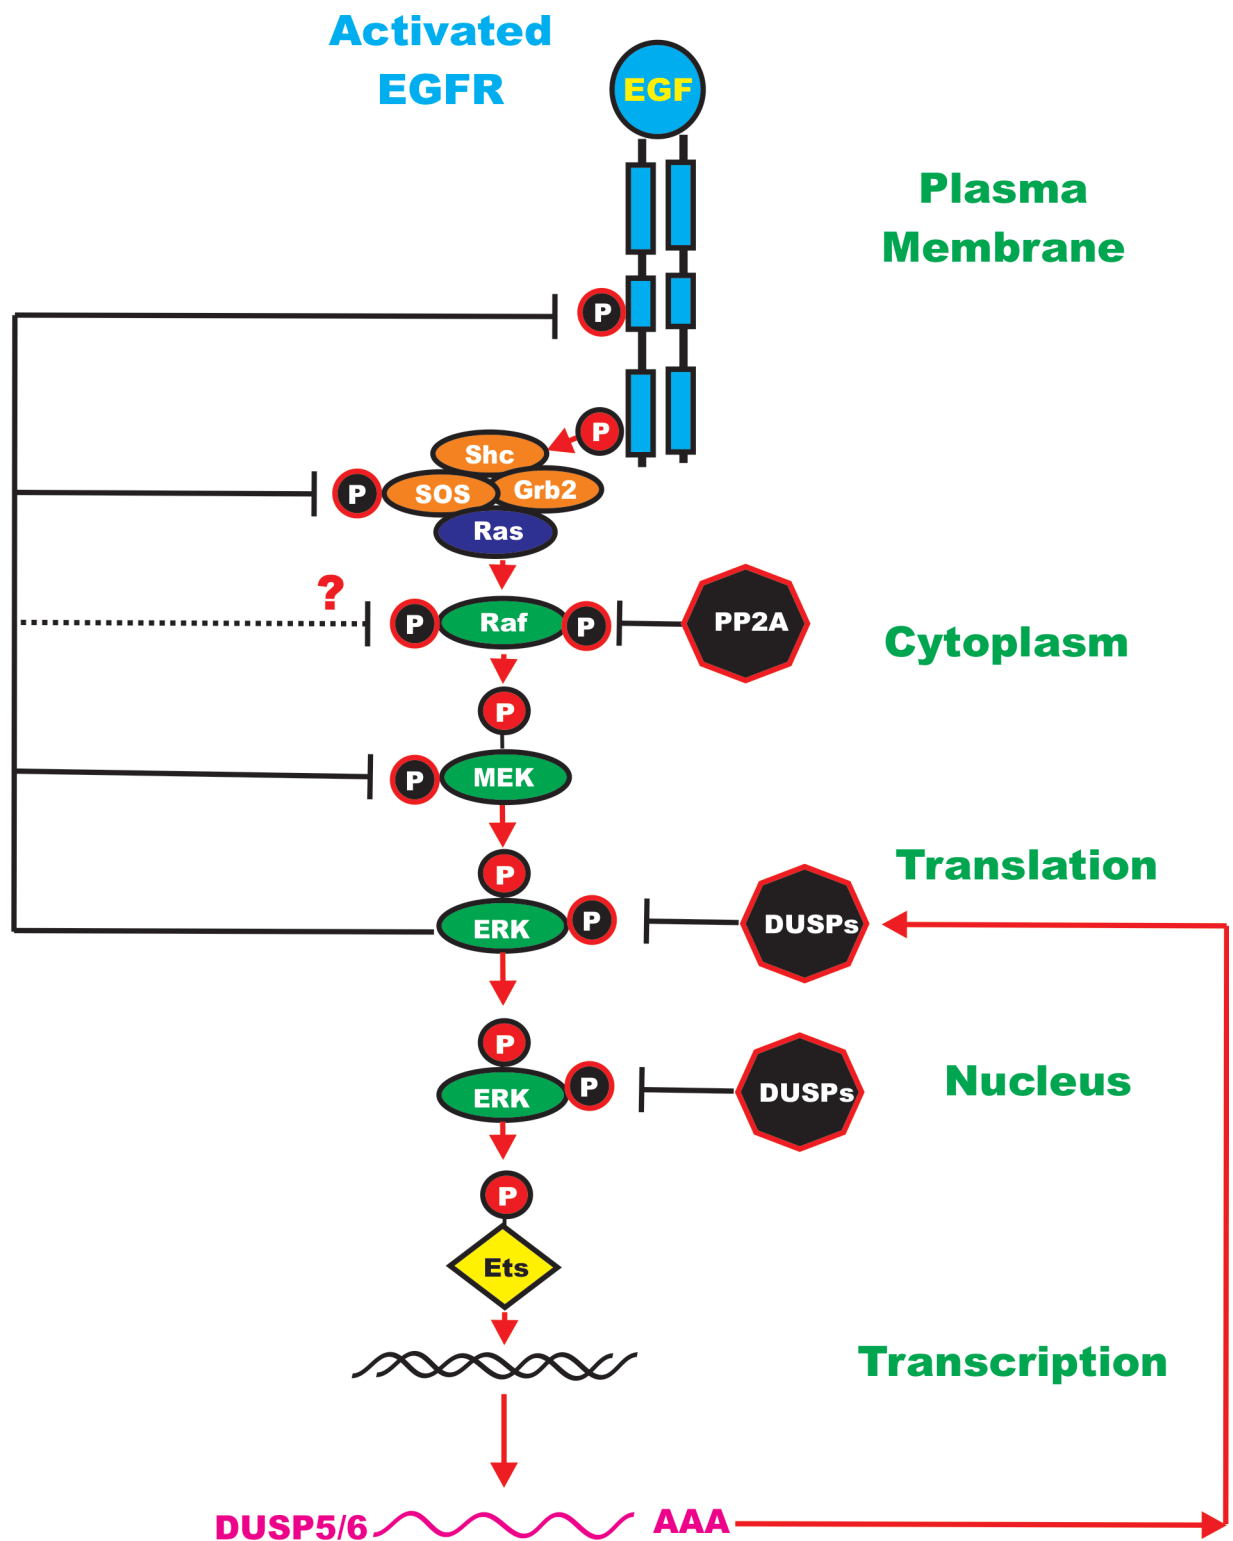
Activated EGFR

EGF

Plasma Membrane

P

P

Shc

SOS

Grb2

P

Ras

?

P

Raf

P

PP2A

Cytoplasm

P

P

MEK

P

Translation

ERK

P

DUSPs

P

ERK

P

DUSPs

Nucleus

P

Ets

Transcription

DUSP5/6

AAA